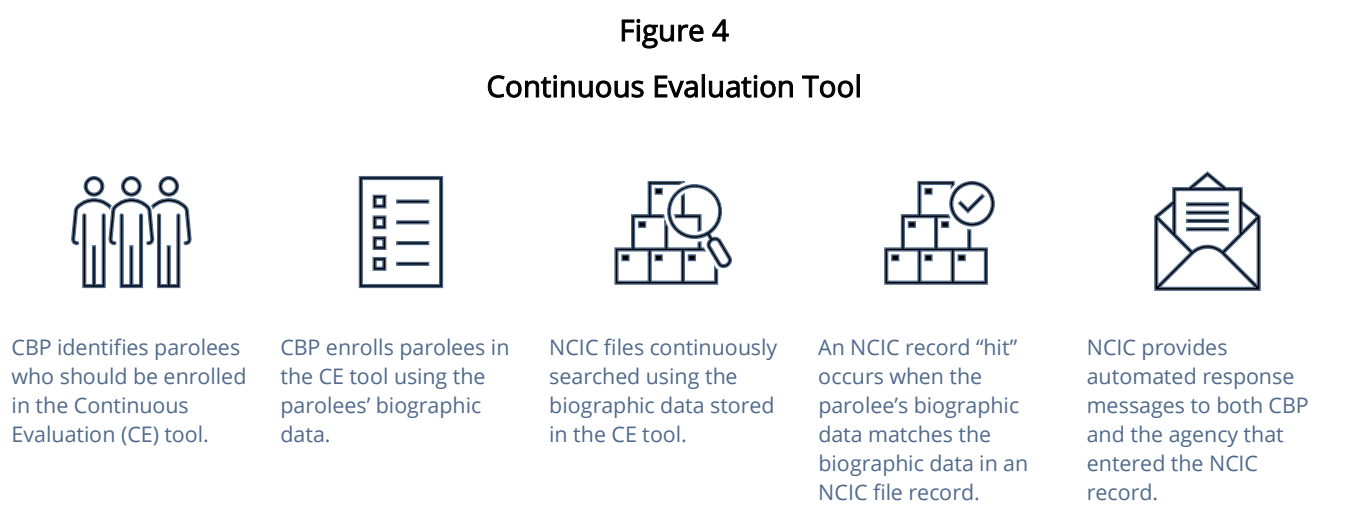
Figure 4

Continuous Evaluation Tool

CBP identifies parolees who should be enrolled in the Continuous Evaluation (CE) tool.

CBP enrolls parolees in the CE tool using the parolees' biographic data.

NCIC files continuously searched using the biographic data stored in the CE tool.

An NCIC record "hit" occurs when the parolee's biographic data matches the biographic data in an NCIC file record.

NCIC provides automated response messages to both CBP and the agency that entered the NCIC record.